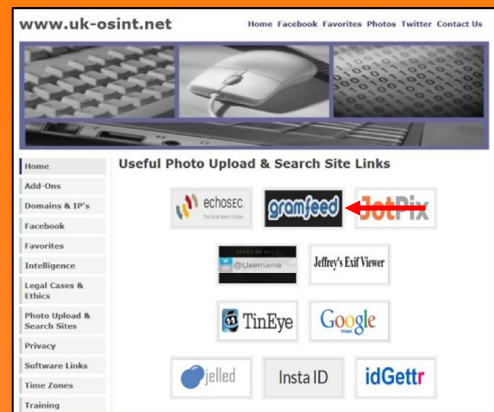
www.uk-osint.net

Home Facebook Favorites Photos Twitter Contact Us

Home
Add-Ons
Domains & IP's
Facebook
Favorites
Intelligence
Legal Cases & Ethics
Photo Upload & Search Sites
Privacy
Software Links
Time Zones
Training

Useful Photo Upload & Search Site Links

echosec. The Social Search Engine
gramfeed
JotPix
@Username
Jeffrey's Exif Viewer
TinEye
Google
jelled
Insta ID
idGettr